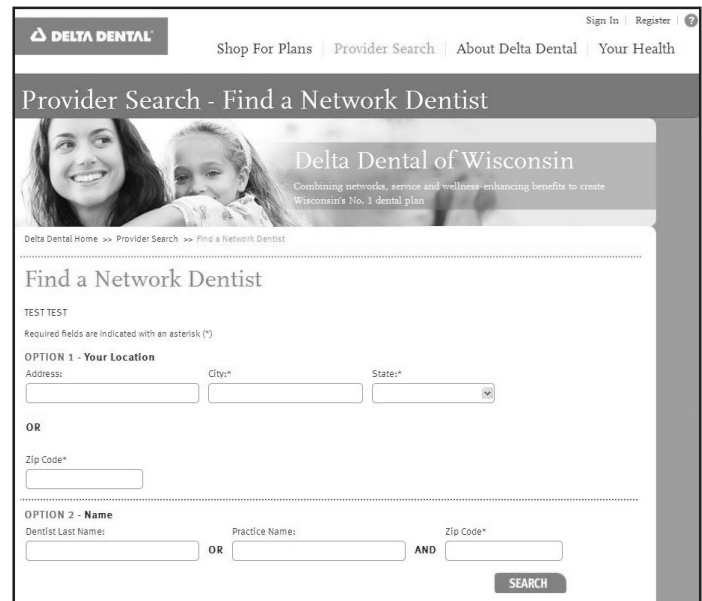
DELTA DENTAL

Sign In | Register | ?

Shop For Plans | Provider Search | About Delta Dental | Your Health

Provider Search - Find a Network Dentist

Delta Dental of Wisconsin

Combining networks, service and wellness-enhancing benefits to create Wisconsin's No. 1 dental plan

Delta Dental Home >> Provider Search >> Find a Network Dentist

Find a Network Dentist

TEST TEST

Required fields are indicated with an asterisk (*)

OPTION 1 - Your Location

Address:

City:*

State:*

OR

Zip Code*

OPTION 2 - Name

Dentist Last Name:

OR

Practice Name:

AND

Zip Code*

SEARCH